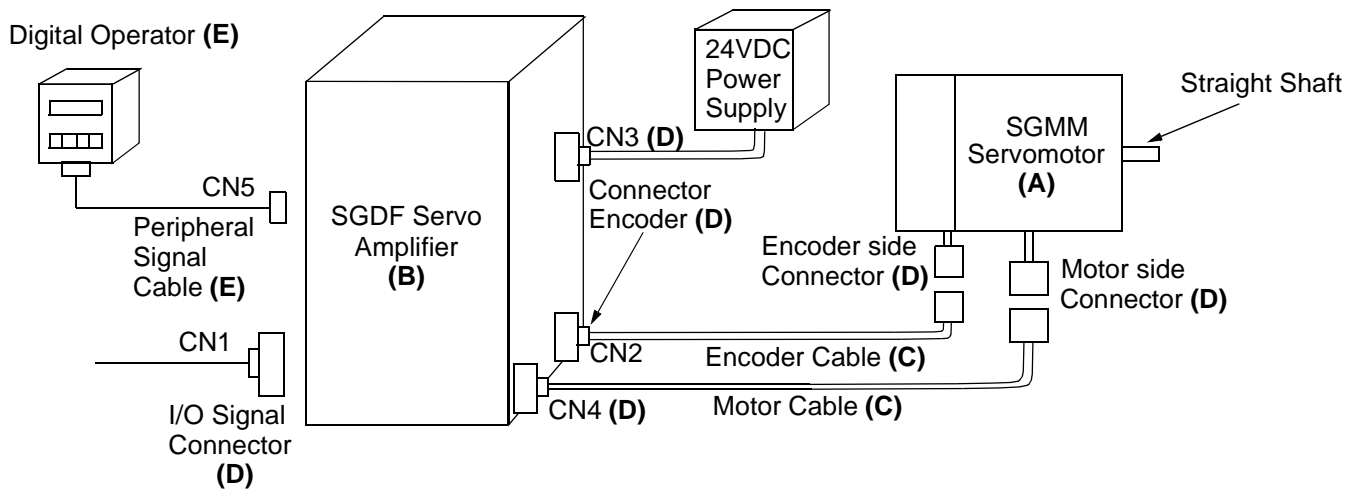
Digital Operator **(E)**

24VDC Power Supply

Straight Shaft

SGMM Servomotor **(A)**

CN3 **(D)**

Connector Encoder **(D)**

CN5

Peripheral Signal Cable **(E)**

SGDF Servo Amplifier **(B)**

Encoder side Connector **(D)**

Motor side Connector **(D)**

CN1

CN2

Encoder Cable **(C)**

CN4 **(D)**

Motor Cable **(C)**

I/O Signal Connector **(D)**